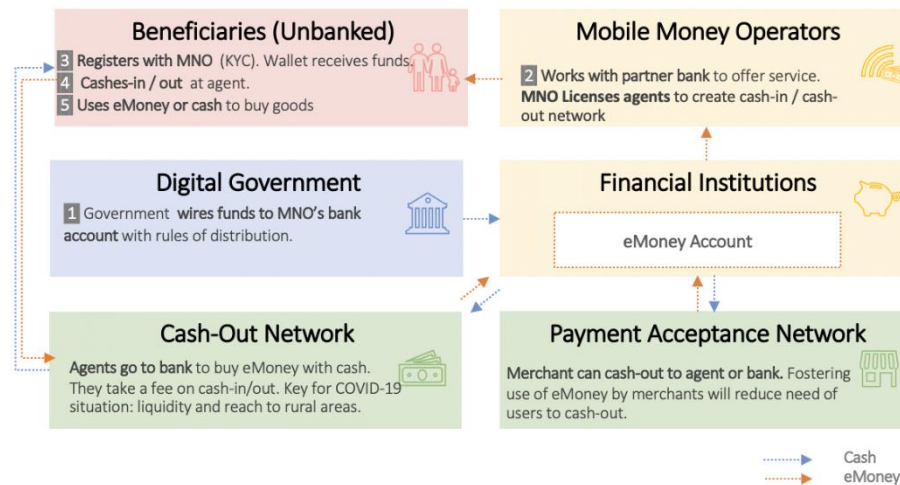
Beneficiaries (Unbanked)

3 Registers with MNO (KYC). Wallet receives funds.
4 Cashes-in / out at agent.
5 Uses eMoney or cash to buy goods

Mobile Money Operators

2 Works with partner bank to offer service. MNO Licenses agents to create cash-in / cash-out network

Digital Government

1 Government wires funds to MNO's bank account with rules of distribution.

Financial Institutions

eMoney Account

Cash-Out Network

Agents go to bank to buy eMoney with cash. They take a fee on cash-in/out. Key for COVID-19 situation: liquidity and reach to rural areas.

Payment Acceptance Network

Merchant can cash-out to agent or bank. Fostering use of eMoney by merchants will reduce need of users to cash-out.

Cash
eMoney